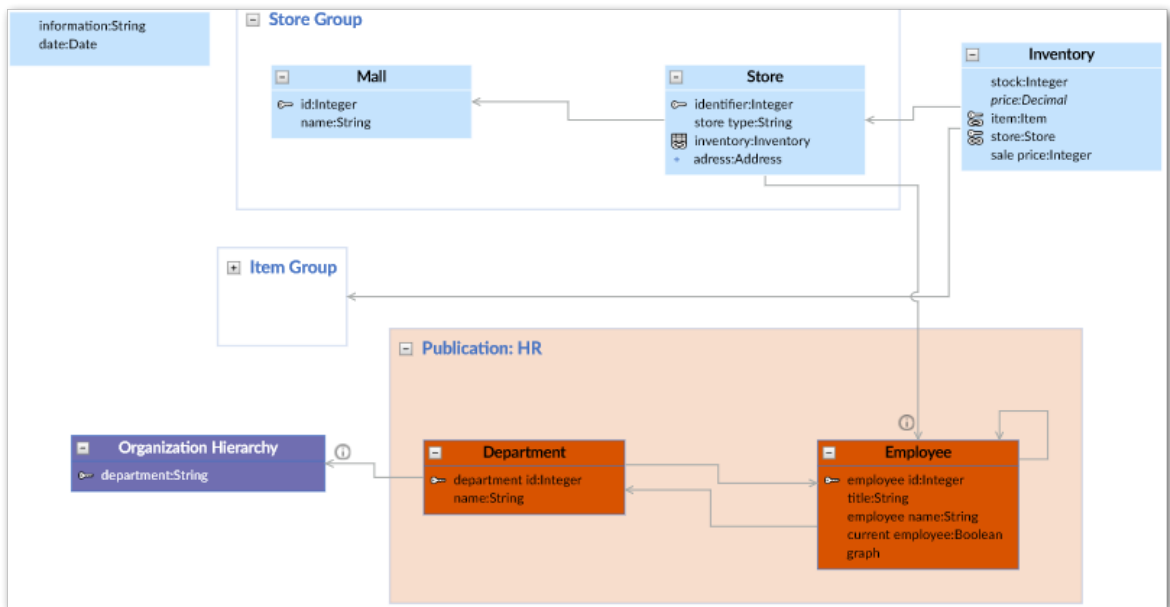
information:String
date:Date

Store Group

Mall
id:Integer
name:String

Store
identifier:Integer
store type:String
inventory:Inventory
adress:Address

Inventory
stock:Integer
price:Decimal
item:Item
store:Store
sale price:Integer

Item Group

Publication: HR

Organization Hierarchy
department:String

Department
department id:Integer
name:String

Employee
employee id:Integer
title:String
employee name:String
current employee:Boolean
graph